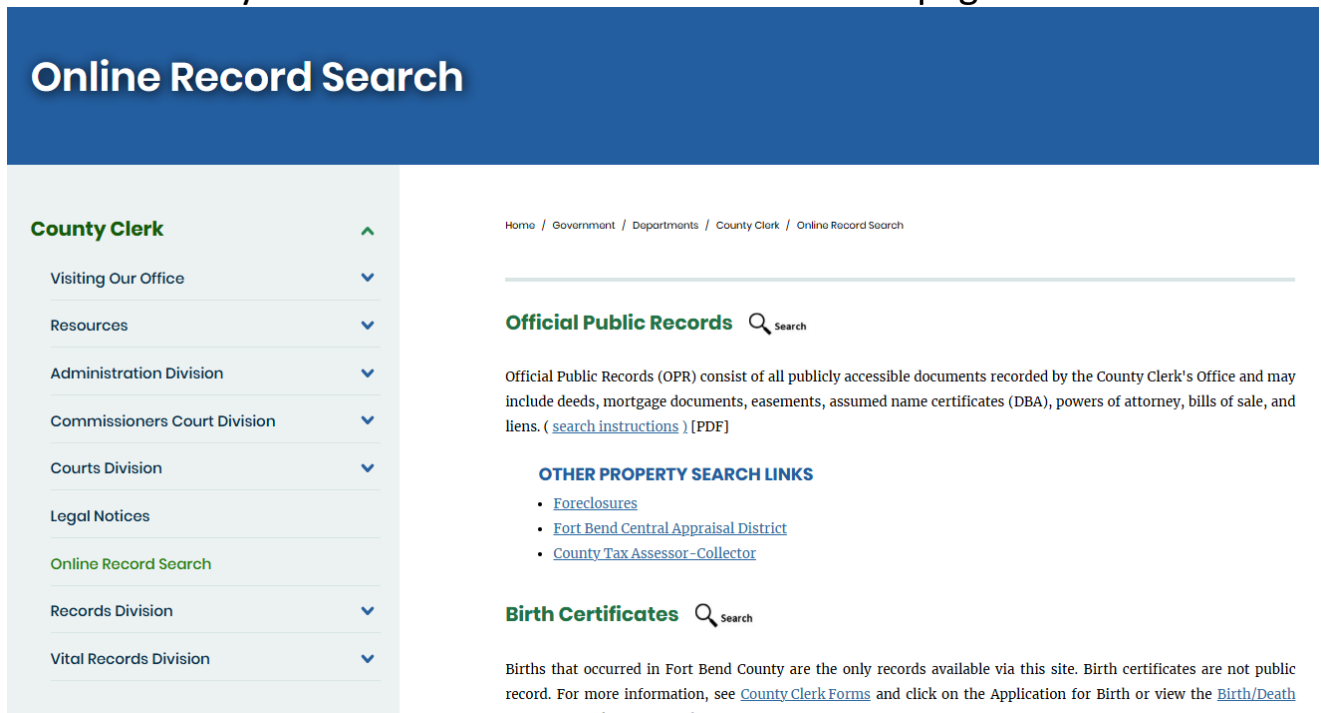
Online Record Search

County Clerk

Visiting Our Office

Resources

Administration Division

Commissioners Court Division

Courts Division

Legal Notices

Online Record Search

Records Division

Vital Records Division

Home / Government / Departments / County Clerk / Online Record Search

Official Public Records Search

Official Public Records (OPR) consist of all publicly accessible documents recorded by the County Clerk's Office and may include deeds, mortgage documents, easements, assumed name certificates (DBA), powers of attorney, bills of sale, and liens. ( search instructions ) [PDF]

OTHER PROPERTY SEARCH LINKS

- Foreclosures
- Fort Bend Central Appraisal District
- County Tax Assessor-Collector

Birth Certificates Search

Births that occurred in Fort Bend County are the only records available via this site. Birth certificates are not public record. For more information, see County Clerk Forms and click on the Application for Birth or view the Birth/Death